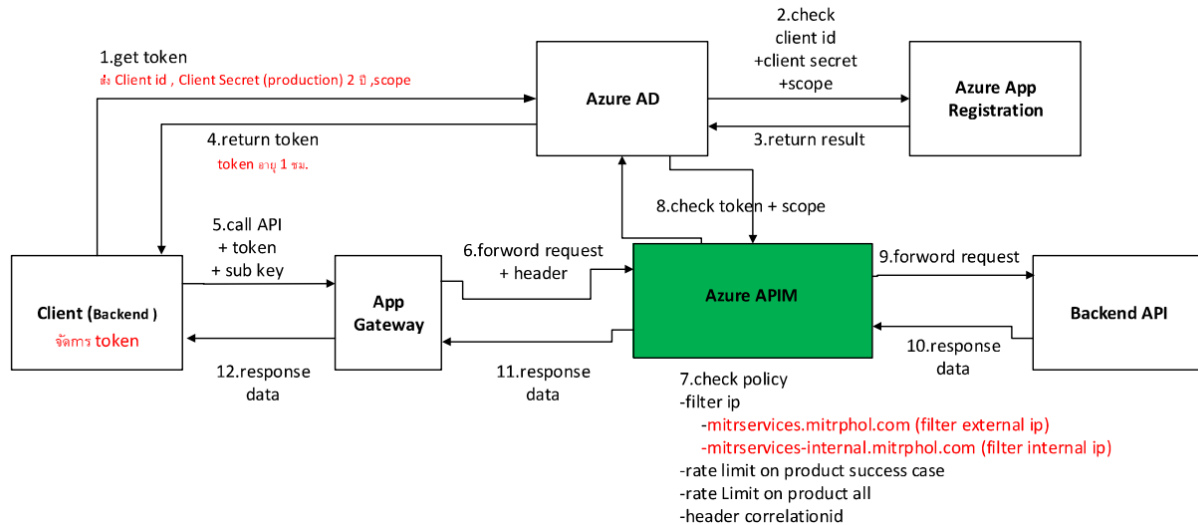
1.get token
ส่ง Client id , Client Secret (production) 2 ปี ,scope

2.check
client id
+client secret
+scope

Azure AD

Azure App Registration

4.return token
token อายุ 1 ชม.

3.return result

8.check token + scope

5.call API
+ token
+ sub key

6.forword request
+ header

9.forword request

Client (Backend )
จัดการ token

App Gateway

Azure APIM

Backend API

10.response
data

12.response
data

11.response
data

7.check policy
-filter ip
-mitrservices.mitrphol.com (filter external ip)
-mitrservices-internal.mitrphol.com (filter internal ip)
-rate limit on product success case
-rate Limit on product all
-header correlationid